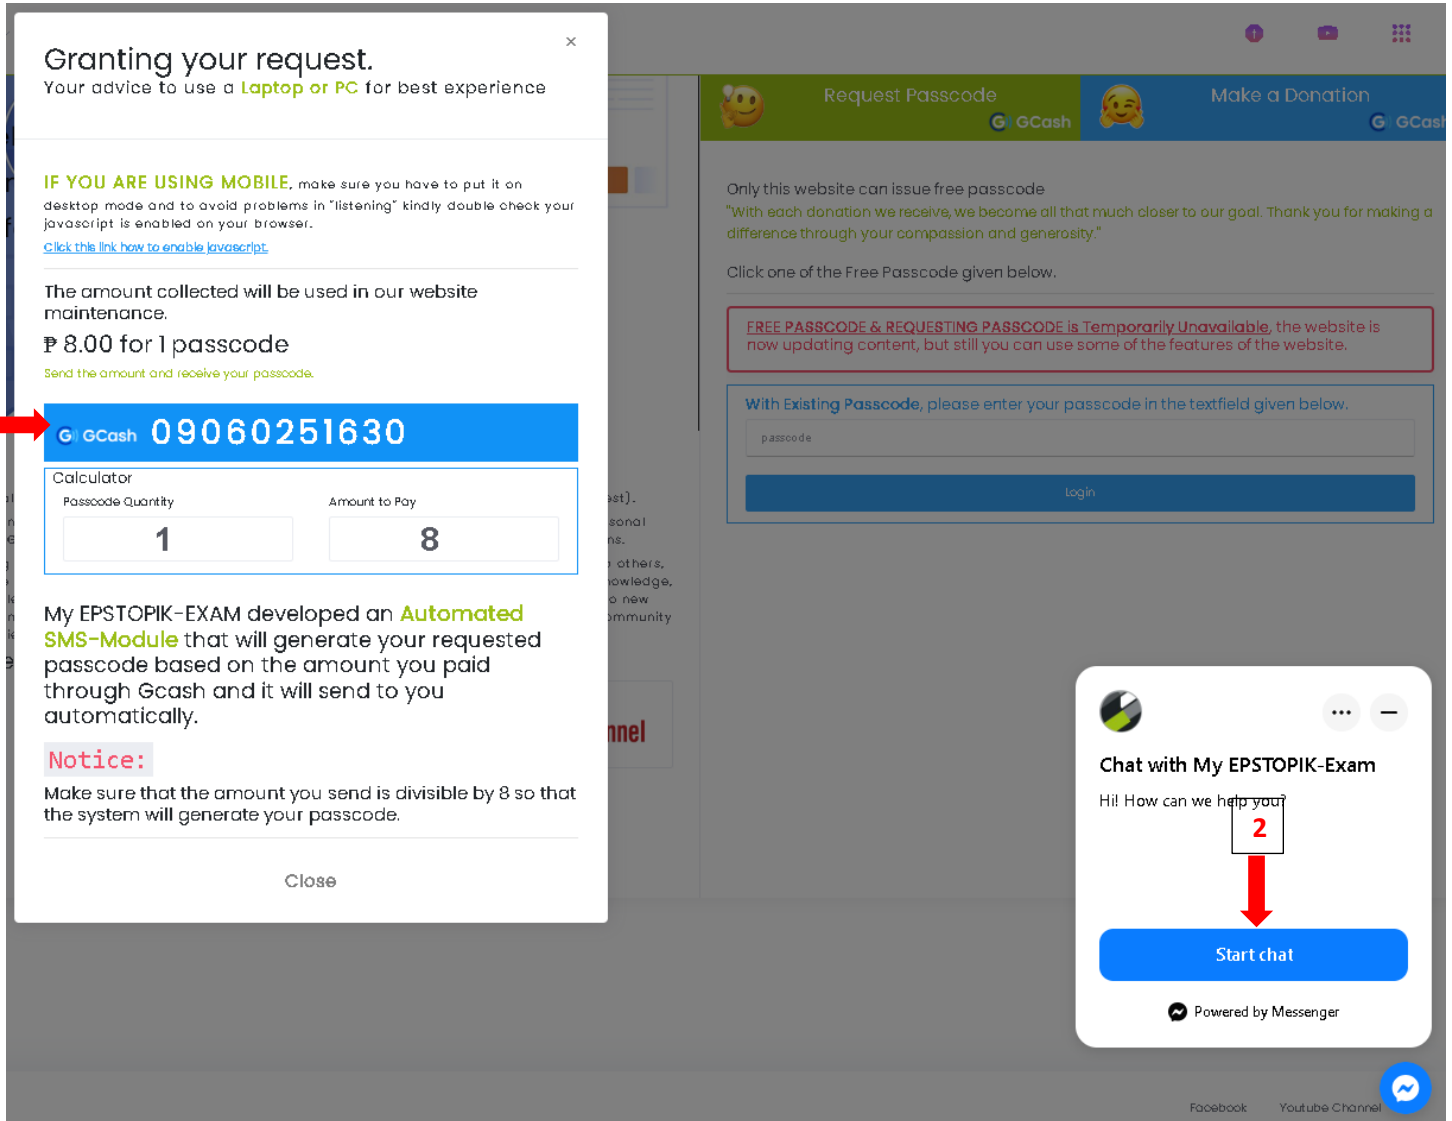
Granting your request.
Your advice to use a Laptop or PC for best experience

×

IF YOU ARE USING MOBILE, make sure you have to put it on desktop mode and to avoid problems in "listening" kindly double check your javascript is enabled on your browser.
Click this link how to enable javascript.

The amount collected will be used in our website maintenance.

₱ 8.00 for 1 passcode

Send the amount and receive your passcode.

GCash 09060251630

Calculator
Passcode Quantity
1
Amount to Pay
8

My EPSTOPIK-EXAM developed an Automated SMS-Module that will generate your requested passcode based on the amount you paid through Gcash and it will send to you automatically.

Notice:

Make sure that the amount you send is divisible by 8 so that the system will generate your passcode.

Close

Request Passcode GCash

Make a Donation GCash

Only this website can issue free passcode
"With each donation we receive, we become all that much closer to our goal. Thank you for making a difference through your compassion and generosity."

Click one of the Free Passcode given below.

FREE PASSCODE & REQUESTING PASSCODE is Temporarily Unavailable, the website is now updating content, but still you can use some of the features of the website.

With Existing Passcode, please enter your passcode in the textfield given below.

passcode

Login

Chat with My EPSTOPIK-Exam

Hi! How can we help you?

2

Start chat

Powered by Messenger

Facebook Youtube Channel